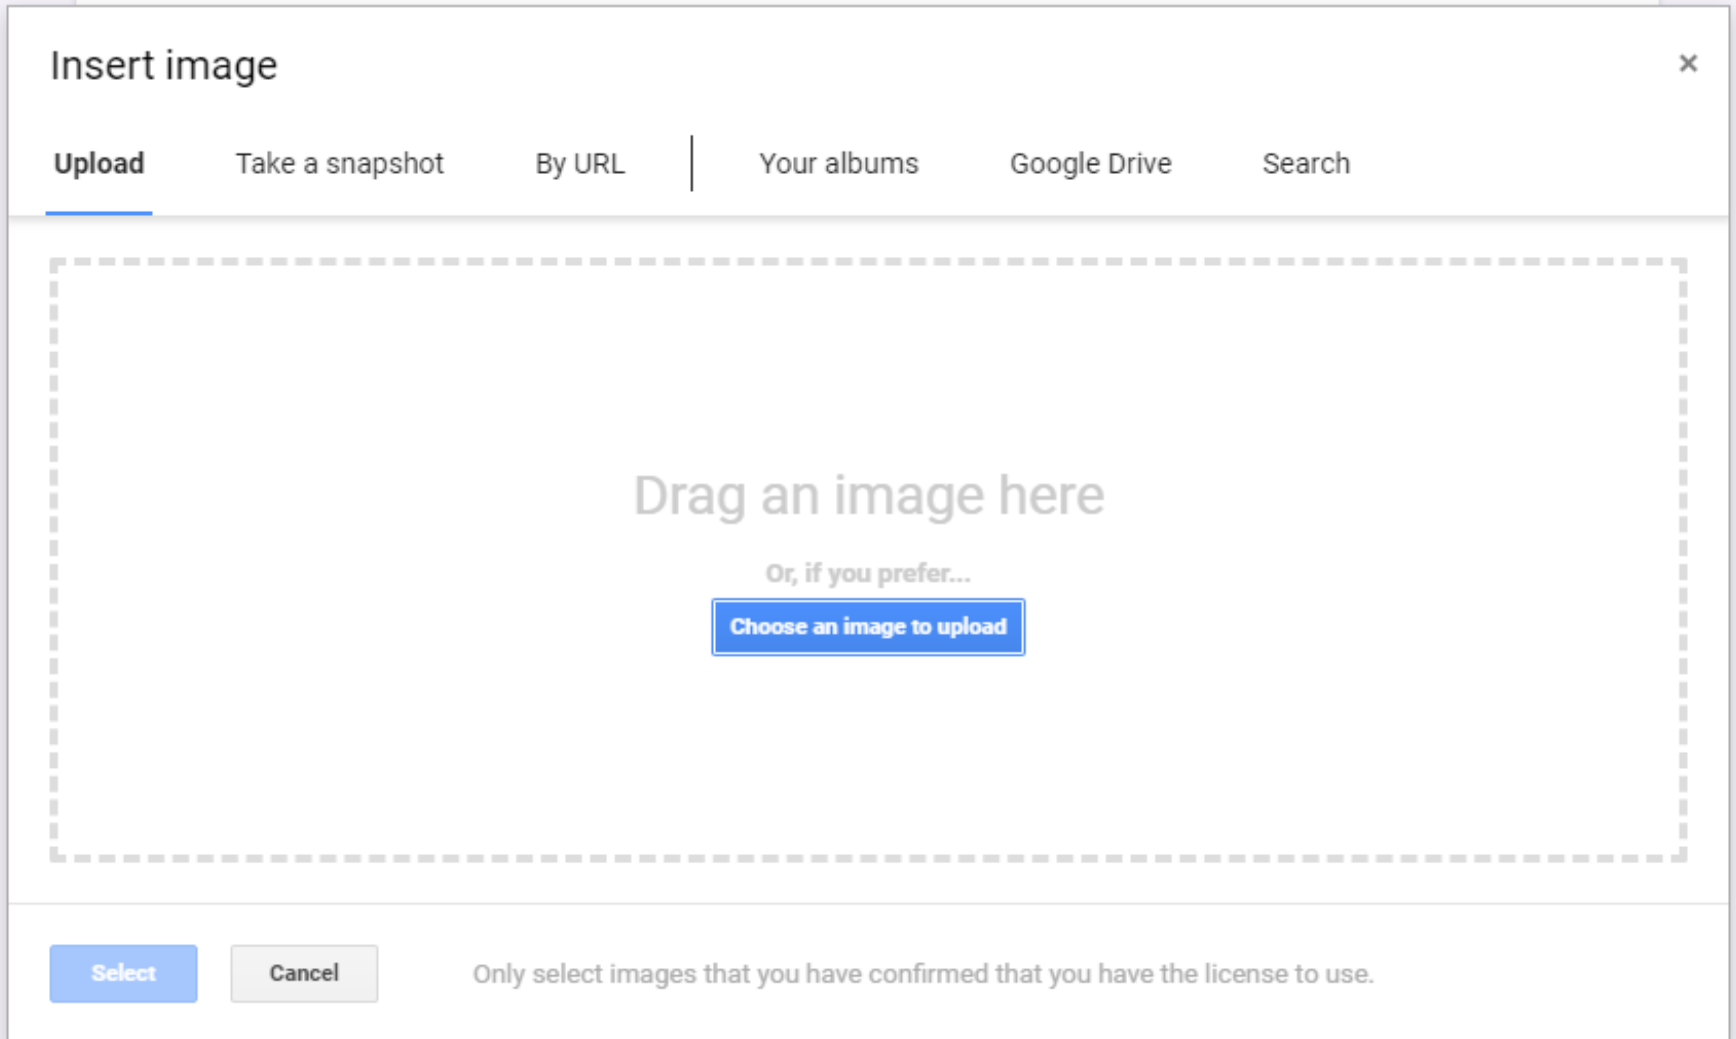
Insert image

×

Upload Take a snapshot By URL Your albums Google Drive Search

Drag an image here

Or, if you prefer...

Choose an image to upload

Select Cancel Only select images that you have confirmed that you have the license to use.